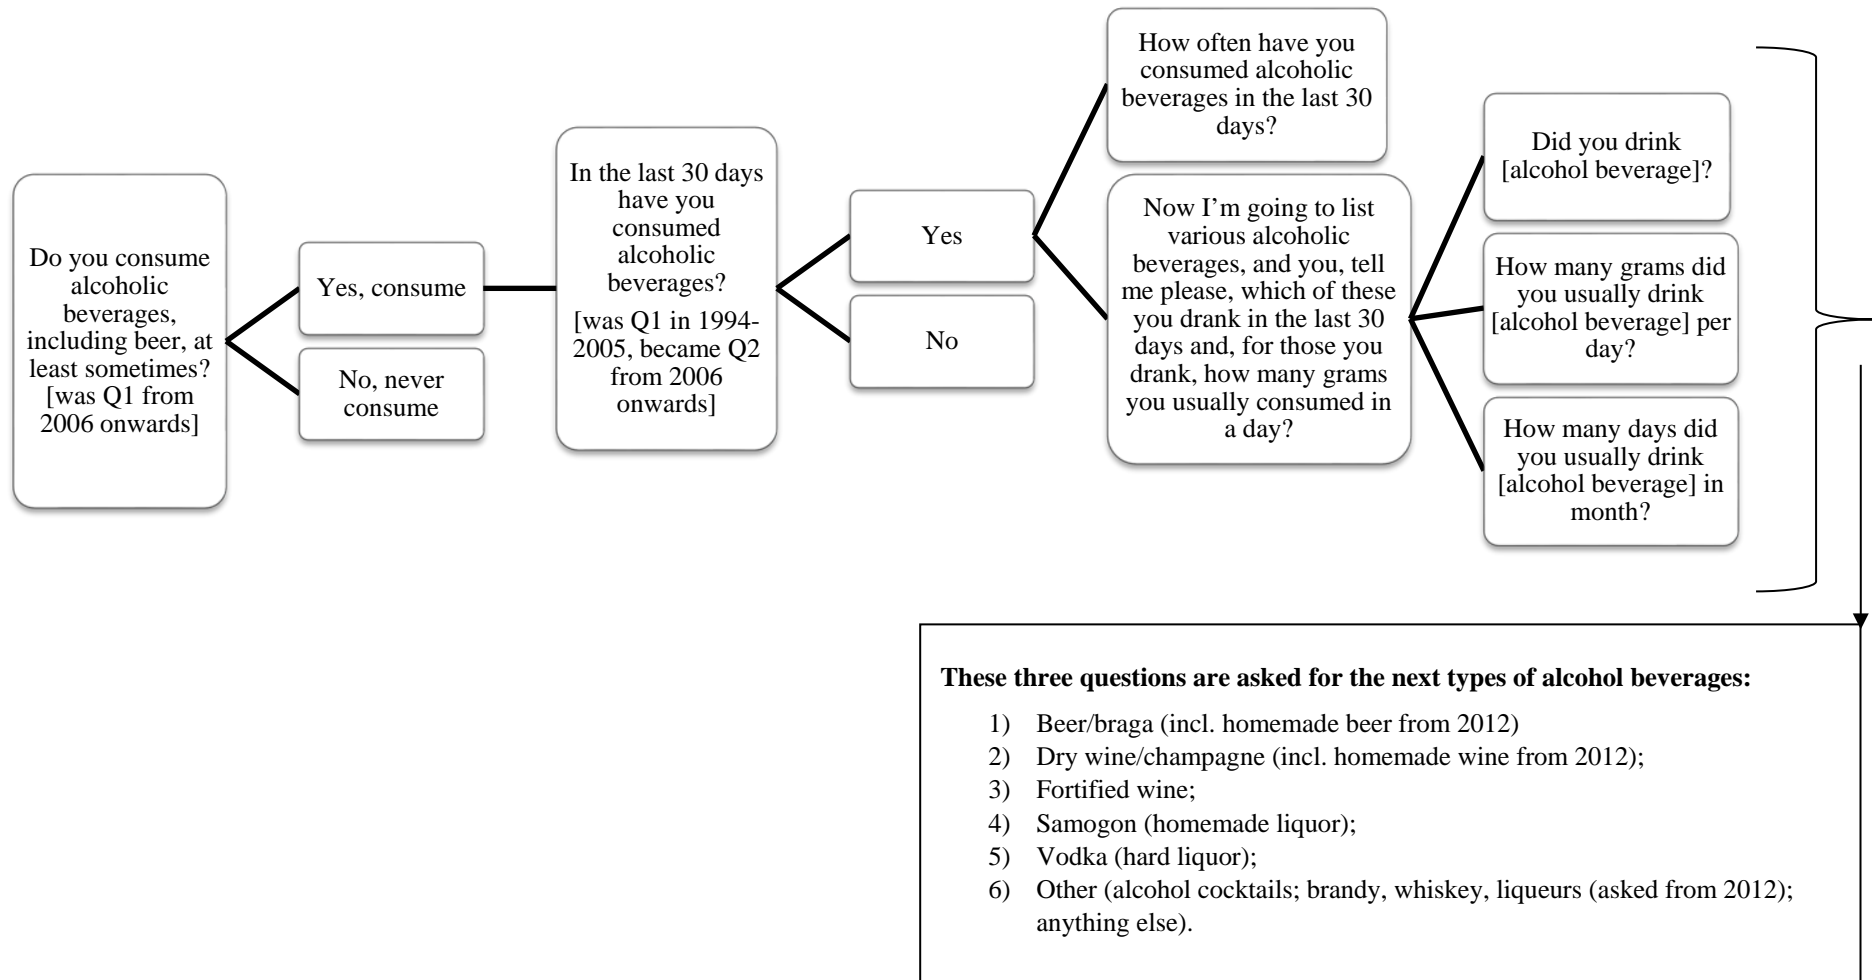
Do you consume alcoholic beverages, including beer, at least sometimes? [was Q1 from 2006 onwards]

Yes, consume

No, never consume

In the last 30 days have you consumed alcoholic beverages? [was Q1 in 1994-2005, became Q2 from 2006 onwards]

Yes

No

How often have you consumed alcoholic beverages in the last 30 days?

Now I'm going to list various alcoholic beverages, and you, tell me please, which of these you drank in the last 30 days and, for those you drank, how many grams you usually consumed in a day?

Did you drink [alcohol beverage]?

How many grams did you usually drink [alcohol beverage] per day?

How many days did you usually drink [alcohol beverage] in month?

**These three questions are asked for the next types of alcohol beverages:**

1) Beer/braga (incl. homemade beer from 2012)
2) Dry wine/champagne (incl. homemade wine from 2012);
3) Fortified wine;
4) Samogon (homemade liquor);
5) Vodka (hard liquor);
6) Other (alcohol cocktails; brandy, whiskey, liqueurs (asked from 2012); anything else).